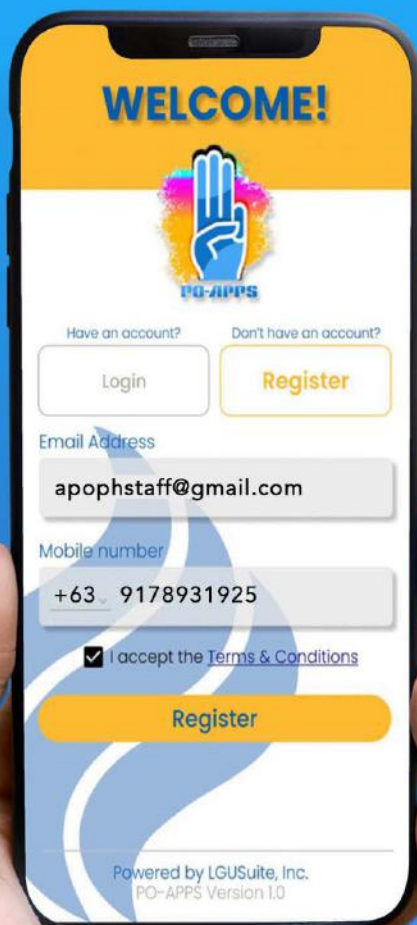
WELCOME!

PO-APPS

Have an account?

Don't have an account?

Login

Register

Email Address

apophstaff@gmail.com

Mobile number

+63 9178931925

I accept the Terms & Conditions

Register

Powered by LGUSuite, Inc.
PO-APPS Version 1.0